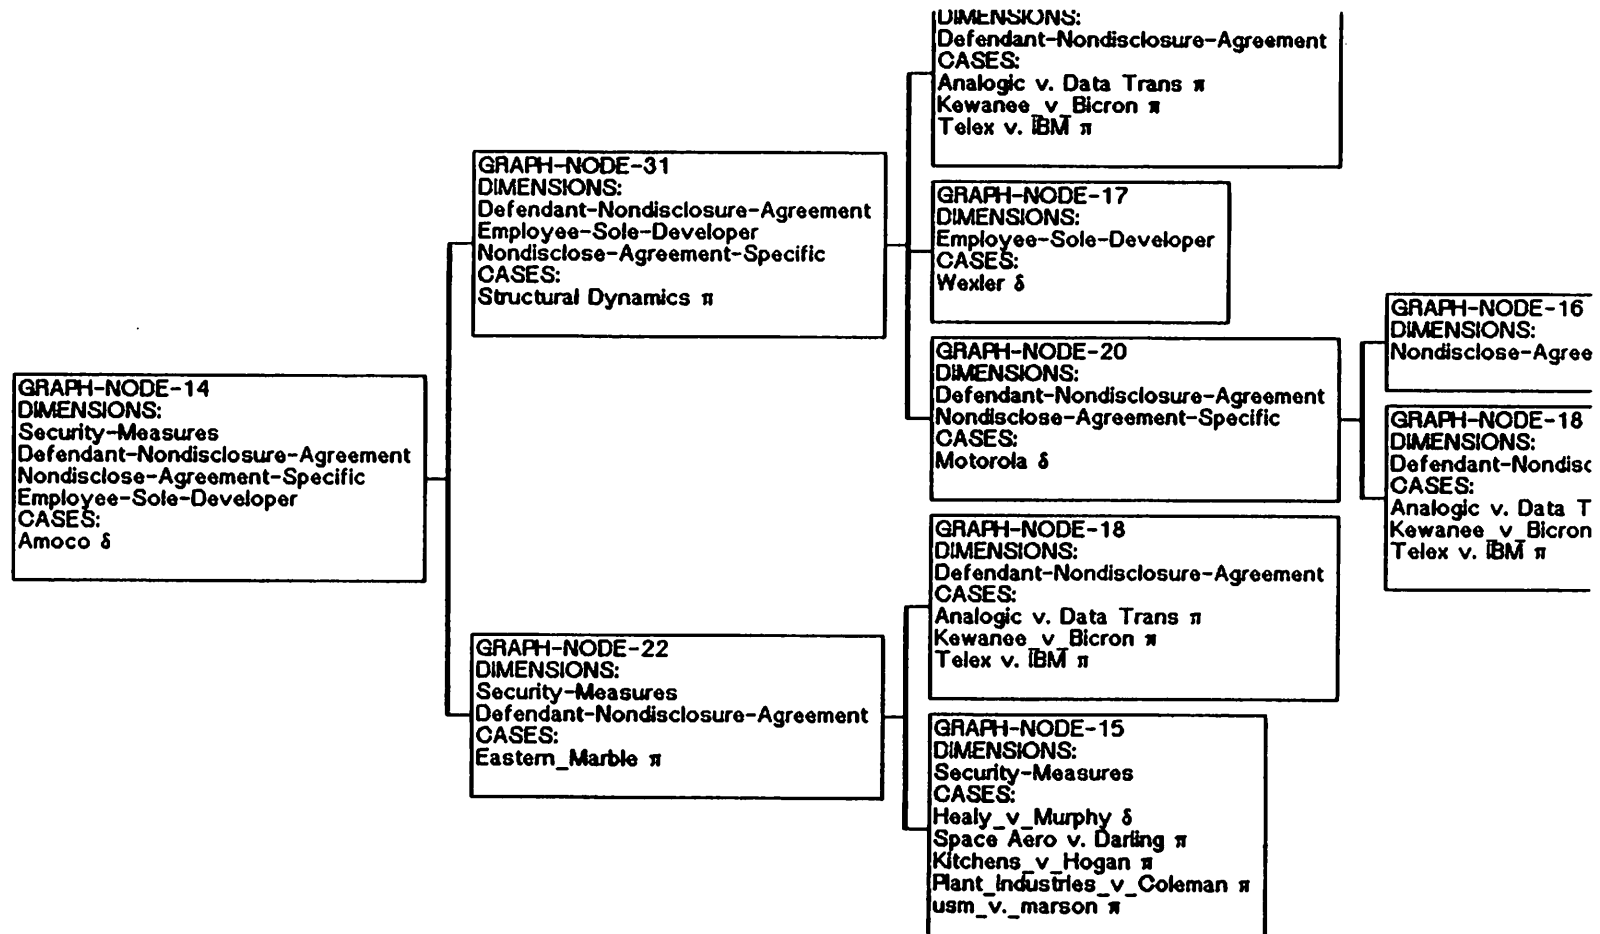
GRAPH-NODE-14
DIMENSIONS:
Security-Measures
Defendant-Nondisclosure-Agreement
Nondisclose-Agreement-Specific
Employee-Sole-Developer
CASES:
Amoco δ

GRAPH-NODE-31
DIMENSIONS:
Defendant-Nondisclosure-Agreement
Employee-Sole-Developer
Nondisclose-Agreement-Specific
CASES:
Structural Dynamics π

GRAPH-NODE-22
DIMENSIONS:
Security-Measures
Defendant-Nondisclosure-Agreement
CASES:
Eastern_Marble π

DIMENSIONS:
Defendant-Nondisclosure-Agreement
CASES:
Analogic v. Data Trans π
Kewanee_v_Bicron π
Telex v. IBM π

GRAPH-NODE-17
DIMENSIONS:
Employee-Sole-Developer
CASES:
Wexler δ

GRAPH-NODE-20
DIMENSIONS:
Defendant-Nondisclosure-Agreement
Nondisclose-Agreement-Specific
CASES:
Motorola δ

GRAPH-NODE-18
DIMENSIONS:
Defendant-Nondisclosure-Agreement
CASES:
Analogic v. Data Trans π
Kewanee_v_Bicron π
Telex v. IBM π

GRAPH-NODE-15
DIMENSIONS:
Security-Measures
CASES:
Healy_v_Murphy δ
Space Aero v. Darling π
Kitchens_v_Hogan π
Plant_Industries_v_Coleman π
usm_v._marson π

GRAPH-NODE-16
DIMENSIONS:
Nondisclose-Agree

GRAPH-NODE-18
DIMENSIONS:
Defendant-Nondisc
CASES:
Analogic v. Data T
Kewanee_v_Bicron
Telex v. IBM π